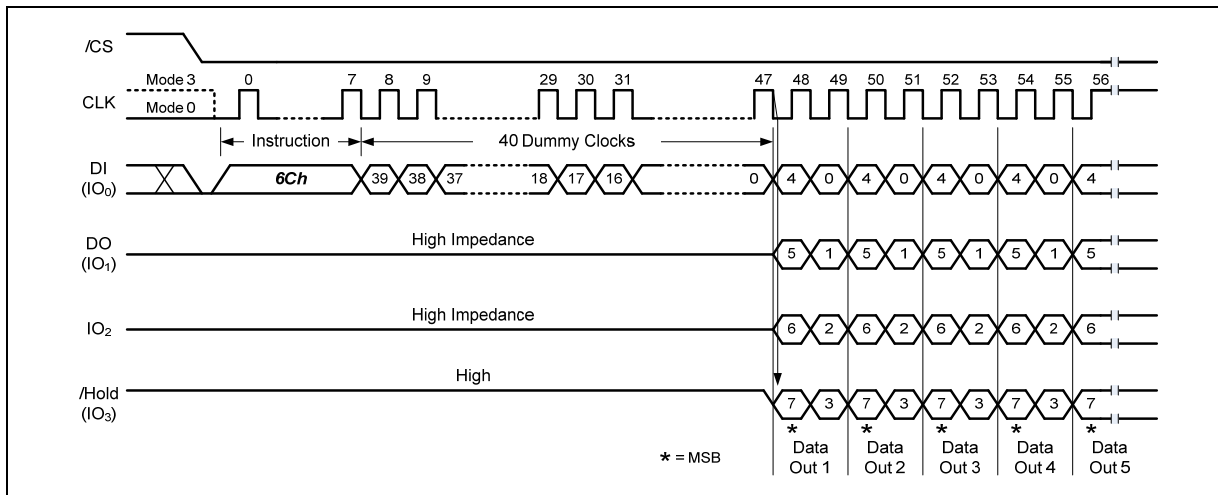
/CS

CLK
Mode 3
Mode 0
0 7 8 9 29 30 31 47 48 49 50 51 52 53 54 55 56

Instruction
40 Dummy Clocks

DI
($IO_0$)
6Ch 39 38 37 18 17 16 0 4 0 4 0 4 0 4 0 4

DO
($IO_1$)
High Impedance
5 1 5 1 5 1 5 1 5

$IO_2$
High Impedance
6 2 6 2 6 2 6 2 6

/Hold
($IO_3$)
High
7 3 7 3 7 3 7 3 7

* = MSB

*
Data
Out 1
*
Data
Out 2
*
Data
Out 3
*
Data
Out 4
*
Data
Out 5